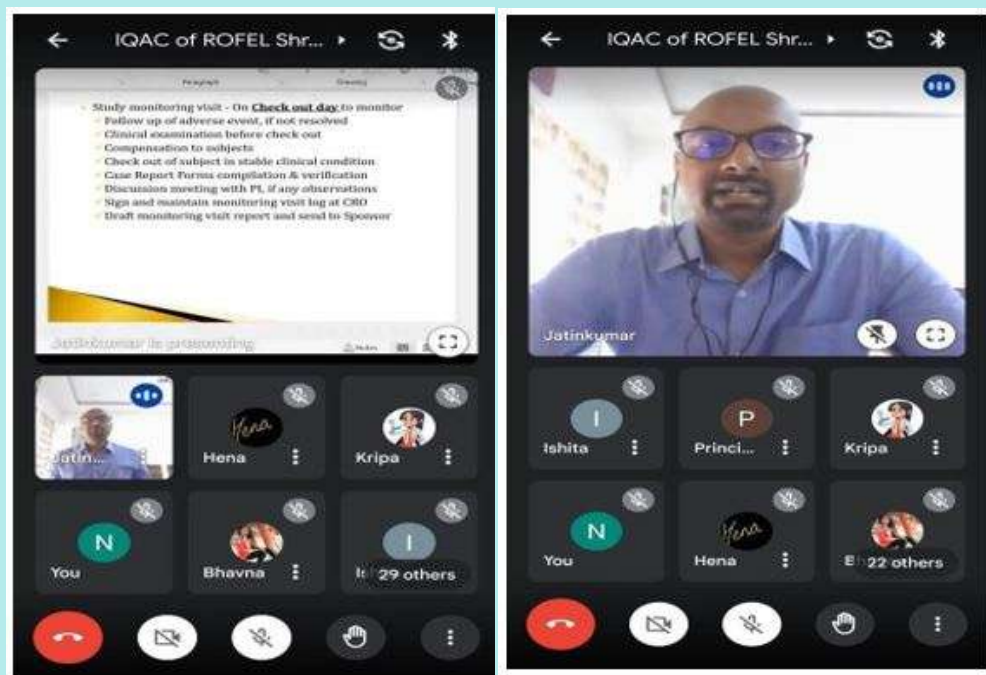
IQAC of ROFEL Shr...

Paragraph Drawing

Study monitoring visit – On Check out day to monitor
Follow up of adverse event, if not resolved
Clinical examination before check out
Compensation to subjects
Check out of subject in stable clinical condition
Case Report Forms compilation & verification
Discussion meeting with PI, if any observations
Sign and maintain monitoring visit log at CRO
Draft monitoring visit report and send to Sponsor

Jatinkumar is presenting

Notes

Jatin...
Hena
Kripa
N
You
Bhavna
I
Is 29 others

IQAC of ROFEL Shr...

Jatinkumar

I
Ishita
P
Princi...
Kripa
N
You
Hena
Bh 22 others